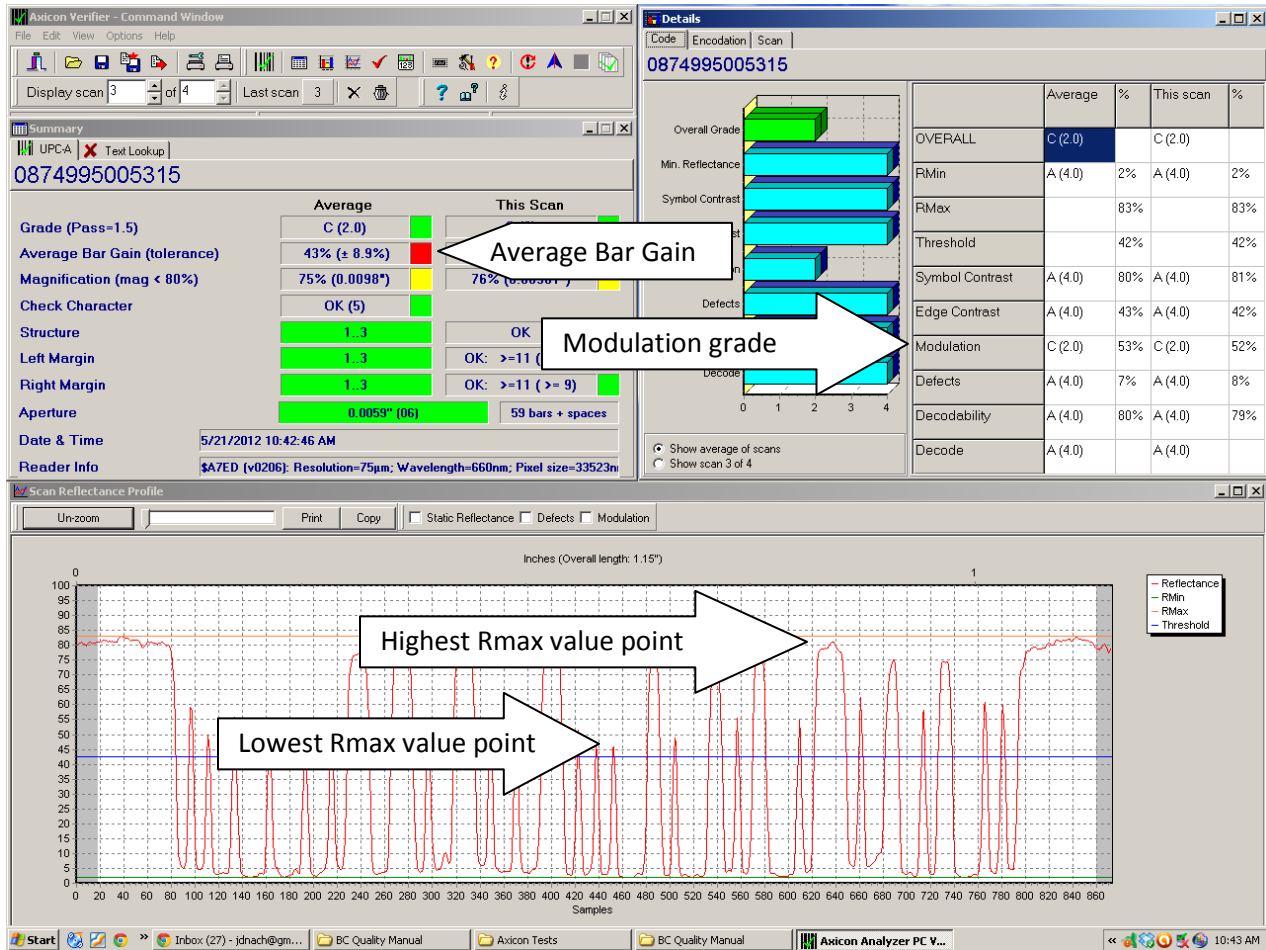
Axicon Verifier - Command Window

File Edit View Options Help

Display scan 3 of 4 Last scan 3

Summary

UPC-A Text Lookup

0874995005315

| | Average | | This Scan | |
|---|---|---|---|---|
| Grade (Pass=1.5) | C (2.0) | | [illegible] | |
| Average Bar Gain (tolerance) | 43% (± 8.9%) | | | |
| Magnification (mag < 80%) | 75% (0.0098") | | 76% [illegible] | |
| Check Character | OK (5) | | | |
| Structure | 1..3 | | OK | |
| Left Margin | 1..3 | | OK: >=11 ( | |
| Right Margin | 1..3 | | OK: >=11 ( >= 9) | |
| Aperture | 0.0059" (06) | | 59 bars + spaces | |
| Date & Time | 5/21/2012 10:42:46 AM | | | |
| Reader Info | $A7ED (v0206): Resolution=75µm; Wavelength=660nm; Pixel size=33523n | | | |

Average Bar Gain

Details

Code Encodation Scan

0874995005315

Overall Grade
Min. Reflectance
Symbol Contrast
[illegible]st
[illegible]n
Defects
Decode

0 1 2 3 4

Show average of scans
Show scan 3 of 4

| | Average | % | This scan | % |
|---|---|---|---|---|
| OVERALL | C (2.0) | | C (2.0) | |
| RMin | A (4.0) | 2% | A (4.0) | 2% |
| RMax | | 83% | | 83% |
| Threshold | | 42% | | 42% |
| Symbol Contrast | A (4.0) | 80% | A (4.0) | 81% |
| Edge Contrast | A (4.0) | 43% | A (4.0) | 42% |
| Modulation | C (2.0) | 53% | C (2.0) | 52% |
| Defects | A (4.0) | 7% | A (4.0) | 8% |
| Decodability | A (4.0) | 80% | A (4.0) | 79% |
| Decode | A (4.0) | | A (4.0) | |

Modulation grade

Scan Reflectance Profile

Un-zoom Print Copy Static Reflectance Defects Modulation

Inches (Overall length: 1.15")

0 1

100 95 90 85 80 75 70 65 60 55 50 45 40 35 30 25 20 15 10 5 0

Reflectance
RMin
RMax
Threshold

Highest Rmax value point

Lowest Rmax value point

0 20 40 60 80 100 120 140 160 180 200 220 240 260 280 300 320 340 360 380 400 420 440 460 480 500 520 540 560 580 600 620 640 660 680 700 720 740 760 780 800 820 840 860

Samples

Start Inbox (27) - jdnach@gm... BC Quality Manual Axicon Tests BC Quality Manual Axicon Analyzer PC V... 10:43 AM